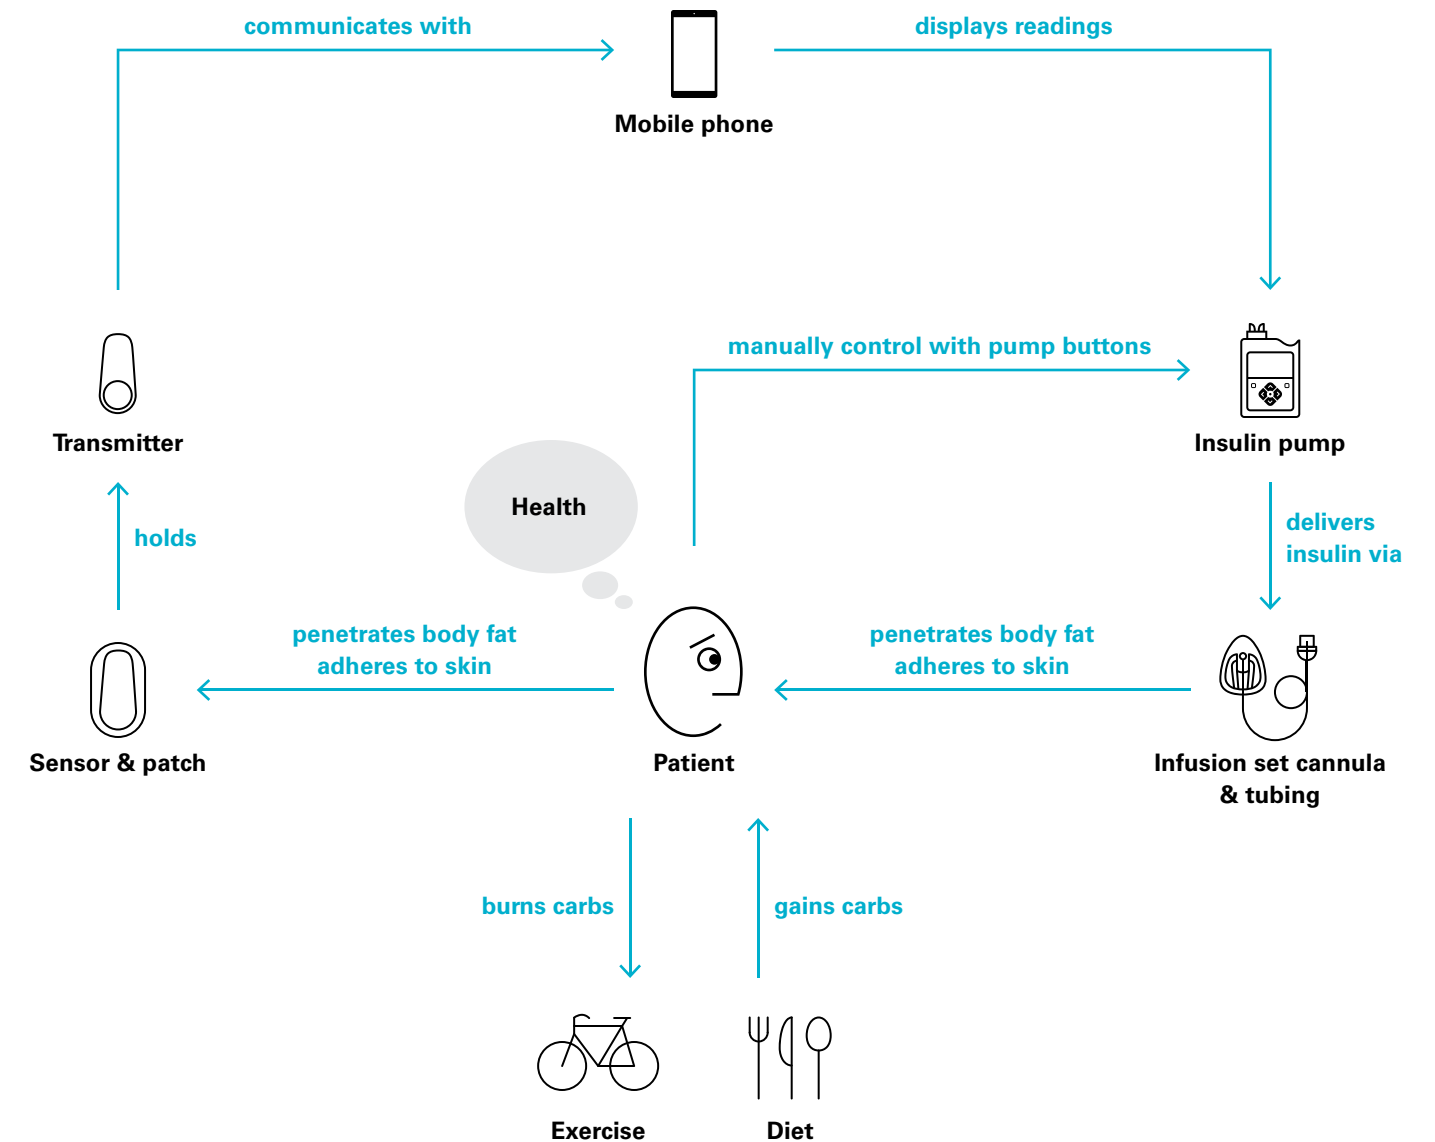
communicates with

Mobile phone

displays readings

Transmitter

manually control with pump buttons

Insulin pump

Health

holds

delivers insulin via

penetrates body fat
adheres to skin

penetrates body fat
adheres to skin

Sensor & patch

Patient

Infusion set cannula & tubing

burns carbs

gains carbs

Exercise

Diet